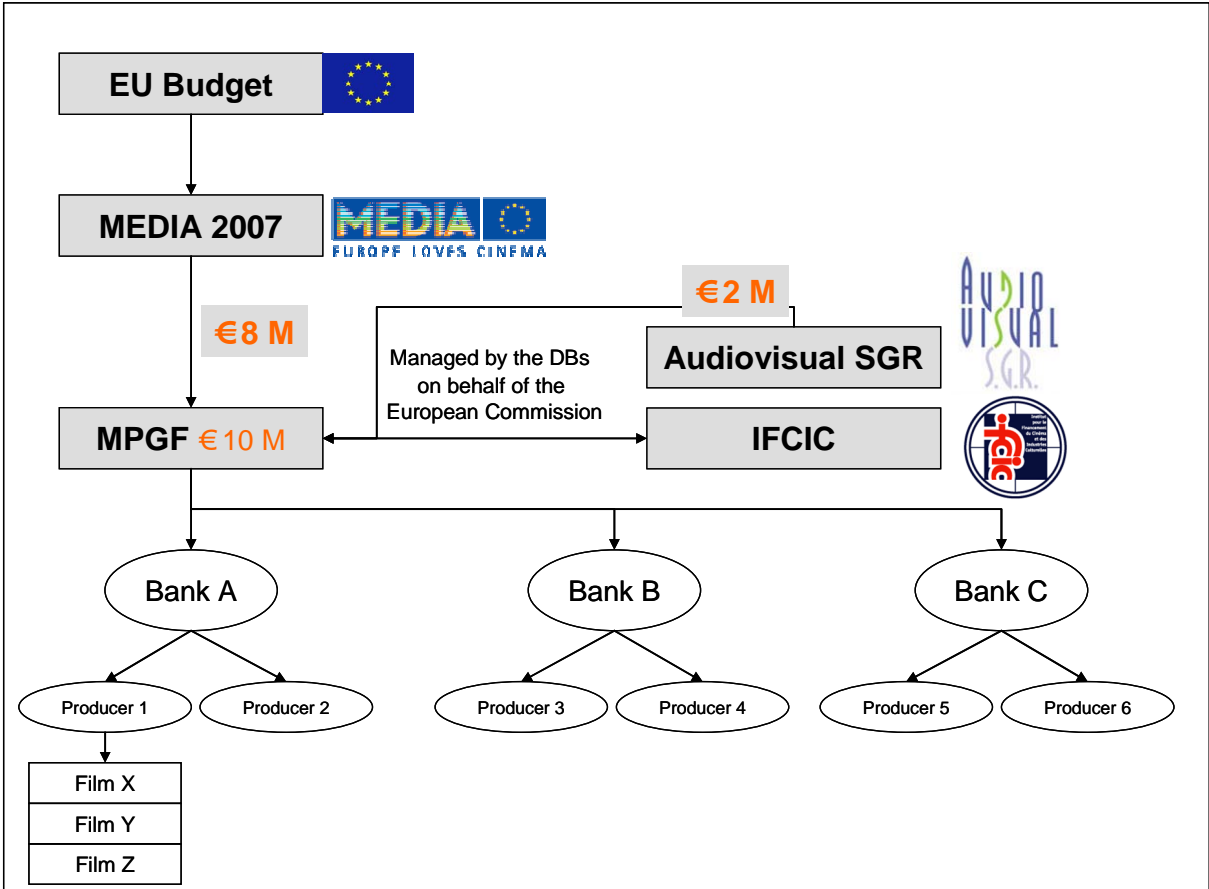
EU Budget

MEDIA 2007

MEDIA

EUROPE LOVES CINEMA

€2 M

AUDIO VISUAL S.G.R.

€8 M

Managed by the DBs on behalf of the European Commission

Audiovisual SGR

MPGF €10 M

IFCIC

ifcic

Institut pour le Financement du Cinéma et des Industries Culturelles

Bank A

Bank B

Bank C

Producer 1

Producer 2

Producer 3

Producer 4

Producer 5

Producer 6

Film X

Film Y

Film Z